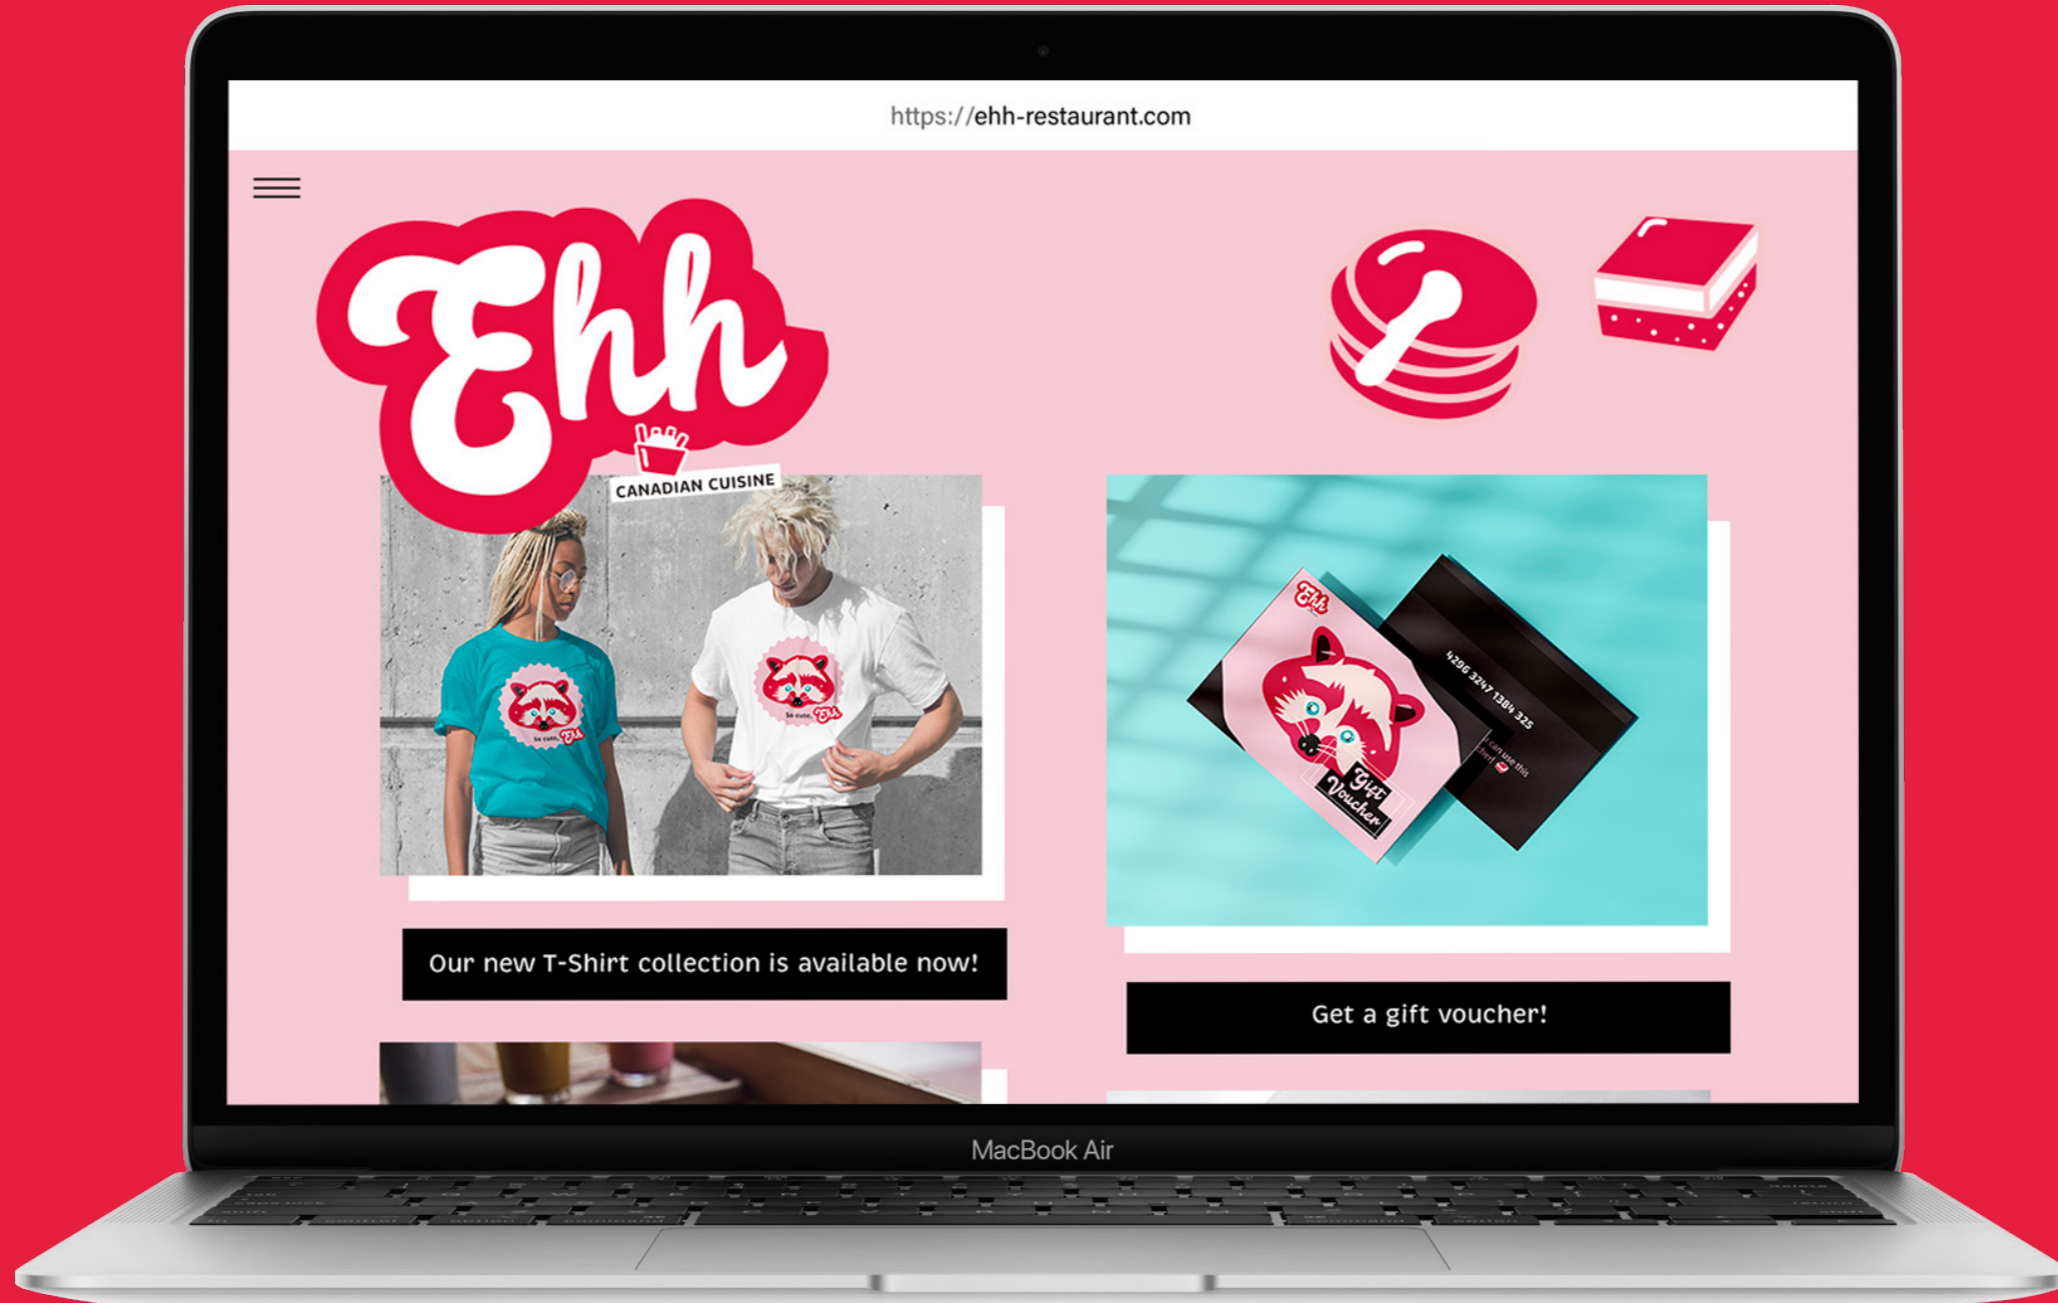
https://ehh-restaurant.com

Ehh

CANADIAN CUISINE

So cute, Ehh

So cute, Ehh

Ehh

4296 3247 1384 325

Gift Voucher

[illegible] can use this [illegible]

Our new T-Shirt collection is available now!

Get a gift voucher!

MacBook Air